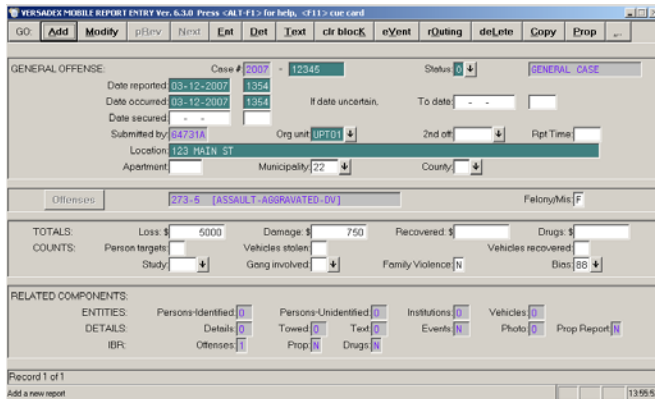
VERSADEX MOBILE REPORT ENTRY Ver. 6.3.0 Press <ALT-F1> for help, <F11> cue card

GO: Add Modify pRev Next Ent Det Text clr blocK eVent rOuting deLete Copy Prop

GENERAL OFFENSE:

Case # 2007 - 12345

Status 0

GENERAL CASE

Date reported 03-12-2007 1354

Date occurred 03-12-2007 1354

If date uncertain,

To date - -

Date secured - -

Submitted by 84731A

Org unit UPT01

2nd off

Rpt Time

Location 123 MAIN ST

Apartment

Municipality 22

County

Offenses

273-5 [ASSAULT-AGGRAVATED-DV]

Felony/Mis F

TOTALS: Loss: $ 5000 Damage: $ 750 Recovered: $ Drugs: $

COUNTS: Person targets Vehicles stolen Vehicles recovered

Study Gang involved Family Violence N Bias 88

RELATED COMPONENTS:

ENTITIES: Persons-Identified 0 Persons-Unidentified 0 Institutions 0 Vehicles 0

DETAILS: Details 0 Towed 0 Text 0 Events N Photo 0 Prop Report N

IBR: Offenses 1 Prop N Drugs N

Record 1 of 1

Add a new report

13:55:5